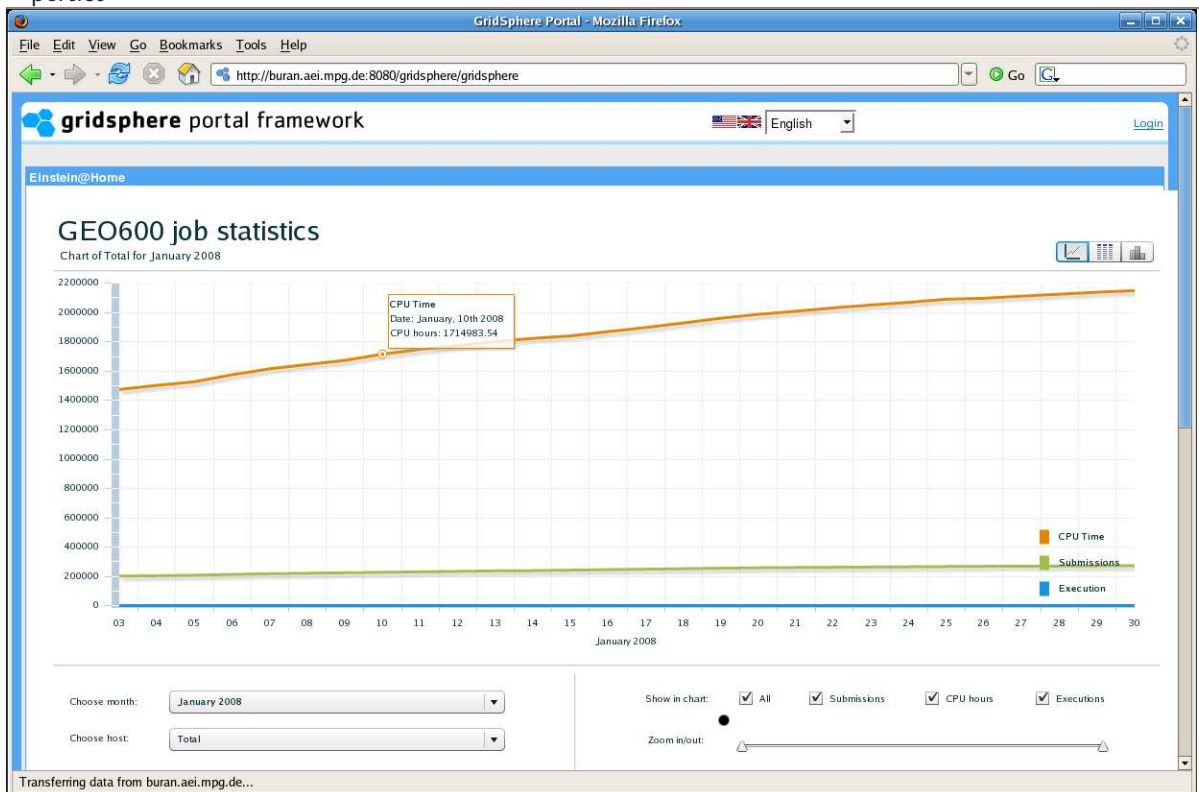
GridSphere Portal - Mozilla Firefox

File Edit View Go Bookmarks Tools Help

http://buran.aei.mpg.de:8080/gridsphere/gridsphere

Go

gridsphere portal framework

English

Login

Einstein@Home

GEO600 job statistics

Chart of Total for January 2008

CPU Time
Date: January, 10th 2008
CPU hours: 1714983.54

2200000
2000000
1800000
1600000
1400000
1200000
1000000
800000
600000
400000
200000
0

CPU Time
Submissions
Execution

03 04 05 06 07 08 09 10 11 12 13 14 15 16 17 18 19 20 21 22 23 24 25 26 27 28 29 30

January 2008

Choose month: January 2008

Choose host: Total

Show in chart: All Submissions CPU hours Executions

Zoom in/out:

Transferring data from buran.aei.mpg.de...